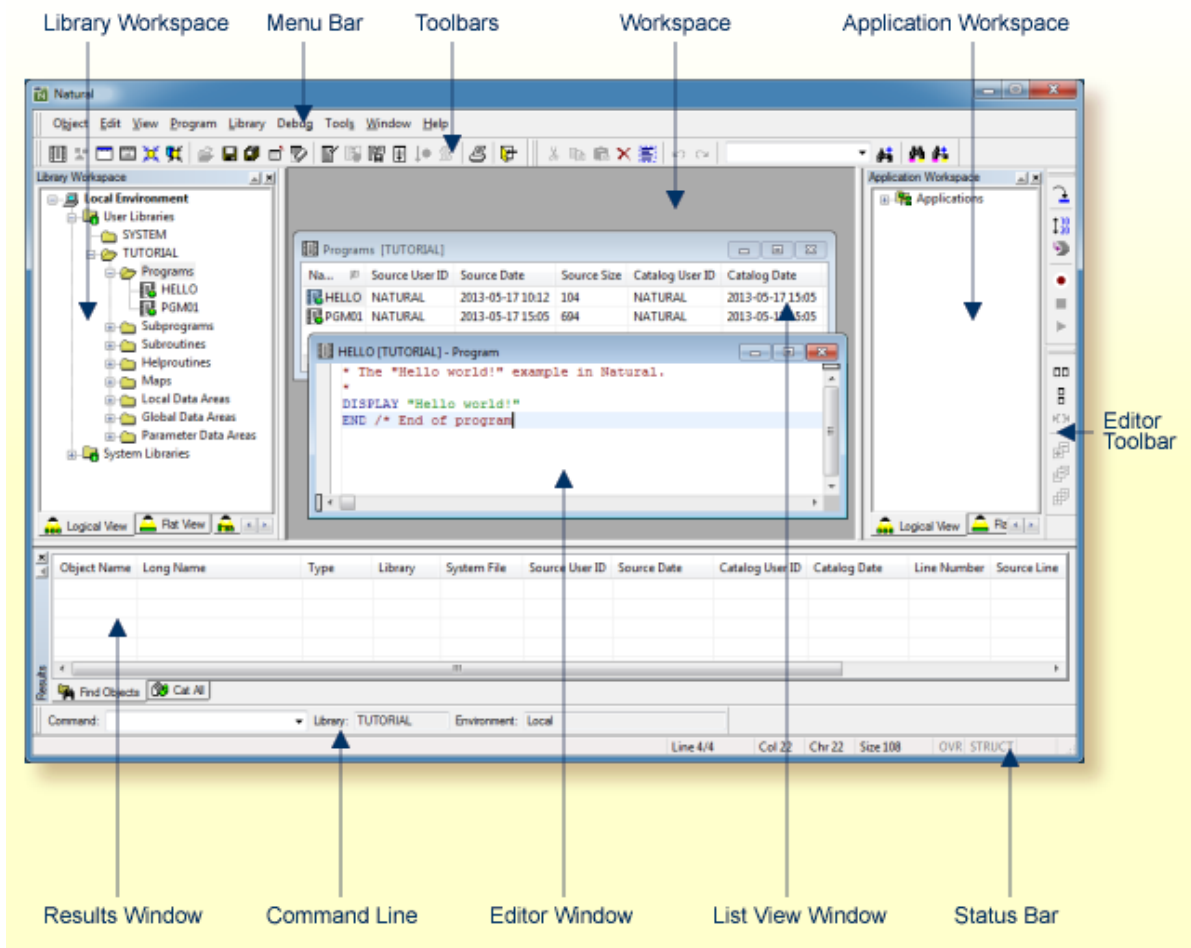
Library Workspace
Menu Bar
Toolbars
Workspace
Application Workspace

Natural

Object Edit View Program Library Debug Tools Window Help

Library Workspace
Local Environment
User Libraries
SYSTEM
TUTORIAL
Programs
HELLO
PGM01
Subprograms
Subroutines
Helproutines
Maps
Local Data Areas
Global Data Areas
Parameter Data Areas
System Libraries

Logical View
Flat View

Programs [TUTORIAL]

| Na... | Source User ID | Source Date | Source Size | Catalog User ID | Catalog Date |
|---|---|---|---|---|---|
| HELLO | NATURAL | 2013-05-17 10:12 | 104 | NATURAL | 2013-05-17 15:05 |
| PGM01 | NATURAL | 2013-05-17 15:05 | 694 | NATURAL | 2013-05-1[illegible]15:05 |

HELLO [TUTORIAL] - Program
* The "Hello world!" example in Natural.
*
DISPLAY "Hello world!"
END /* End of program

Application Workspace
Applications

Logical View
Fla

Editor Toolbar

| Object Name | Long Name | Type | Library | System File | Source User ID | Source Date | Catalog User ID | Catalog Date | Line Number | Source Line |
|---|---|---|---|---|---|---|---|---|---|---|

Results
Find Objects
Cat All

Command:
Library: TUTORIAL
Environment: Local

Line 4/4
Col 22
Chr 22
Size 108
OVR
STRUCT

Results Window
Command Line
Editor Window
List View Window
Status Bar